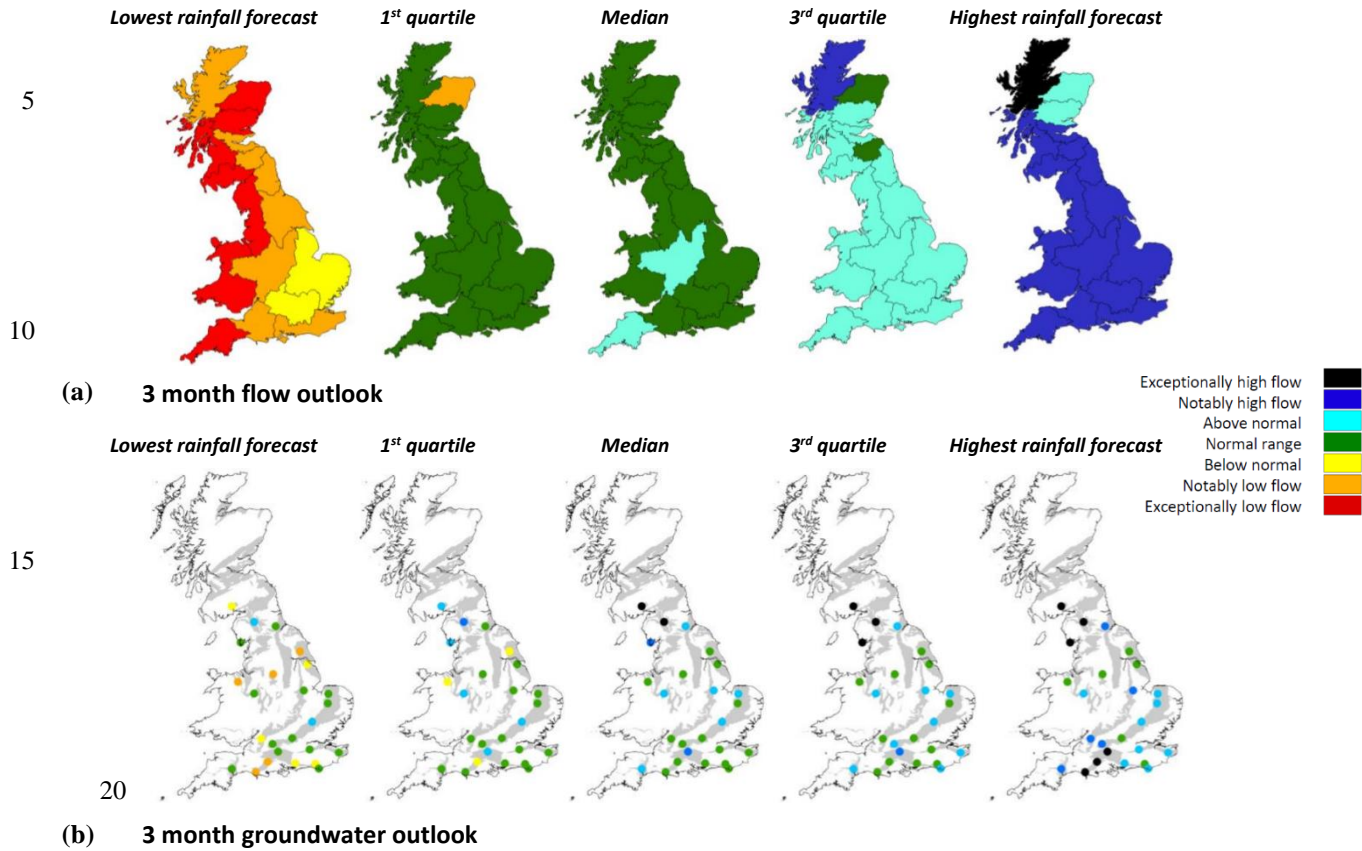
Lowest rainfall forecast
1$^{st}$ quartile
Median
3$^{rd}$ quartile
Highest rainfall forecast

5

10

(a) 3 month flow outlook

Exceptionally high flow
Notably high flow
Above normal
Normal range
Below normal
Notably low flow
Exceptionally low flow

Lowest rainfall forecast
1$^{st}$ quartile
Median
3$^{rd}$ quartile
Highest rainfall forecast

15

20

(b) 3 month groundwater outlook